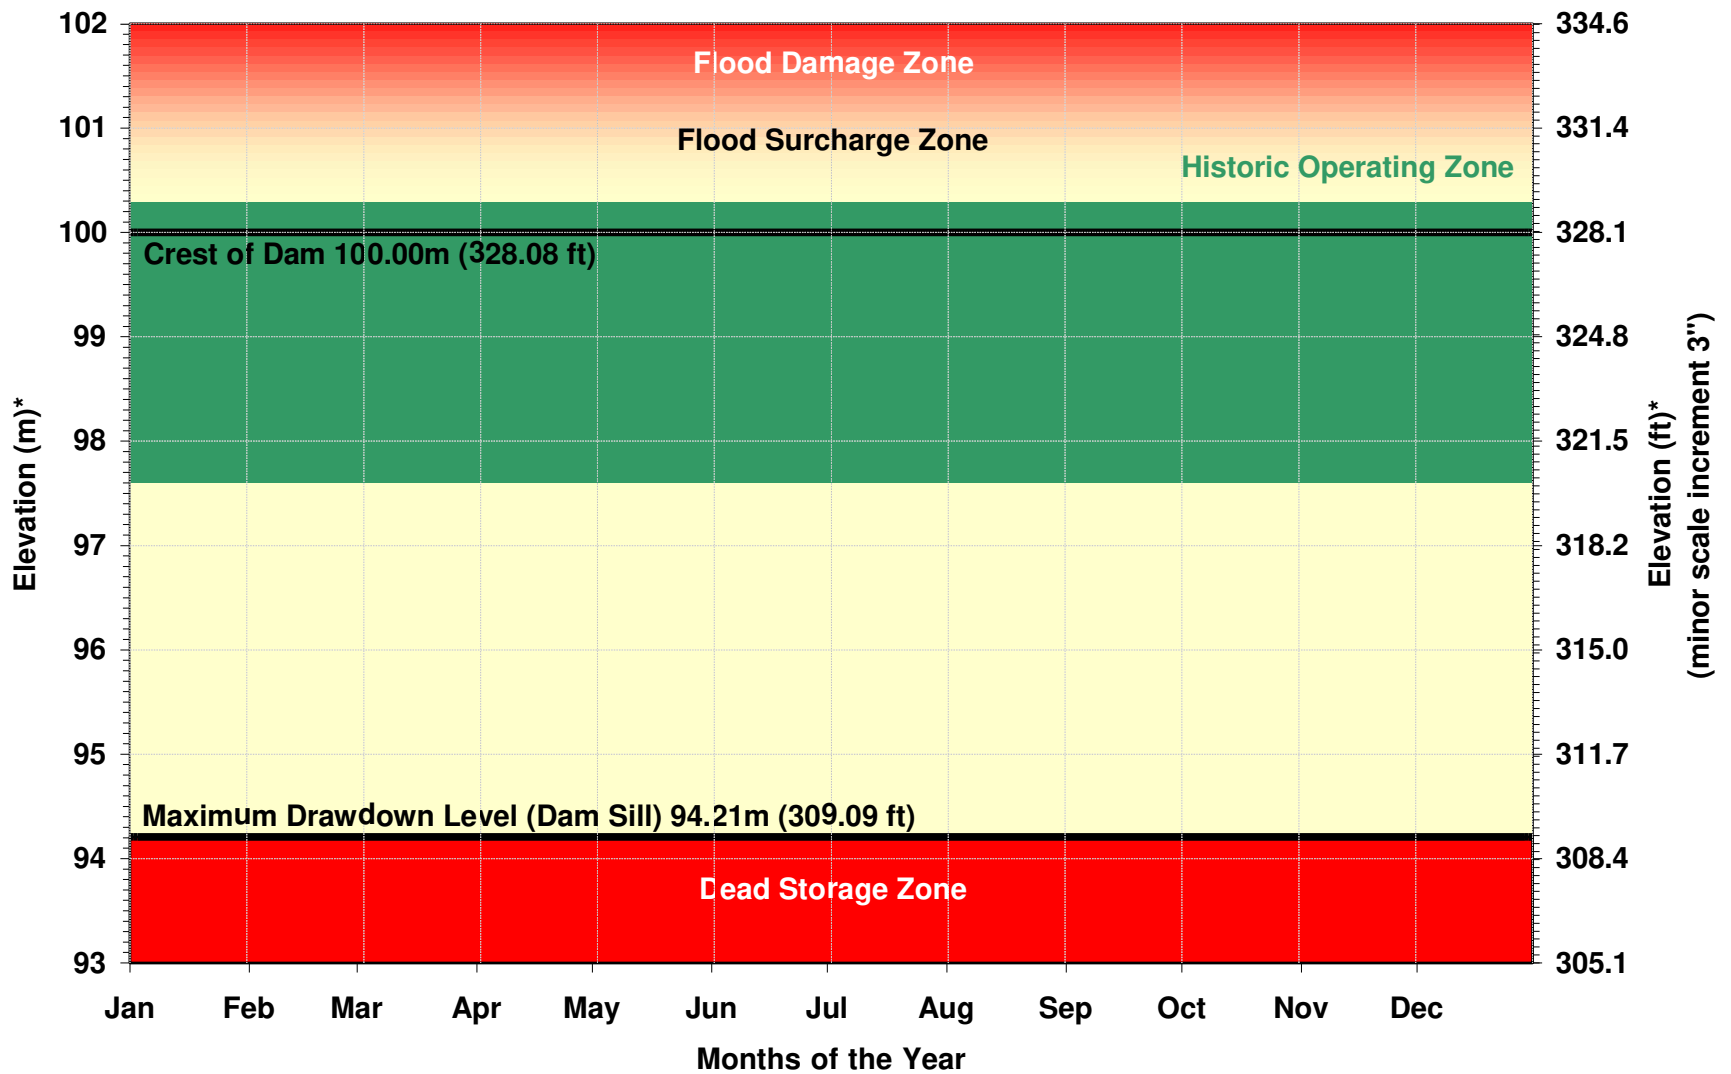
Flood Damage Zone
Flood Surcharge Zone
Historic Operating Zone
Crest of Dam 100.00m (328.08 ft)
Maximum Drawdown Level (Dam Sill) 94.21m (309.09 ft)
Dead Storage Zone

Elevation (m)*
102
101
100
99
98
97
96
95
94
93

Elevation (ft)*
(minor scale increment 3")
334.6
331.4
328.1
324.8
321.5
318.2
315.0
311.7
308.4
305.1

Jan Feb Mar Apr May Jun Jul Aug Sep Oct Nov Dec
Months of the Year